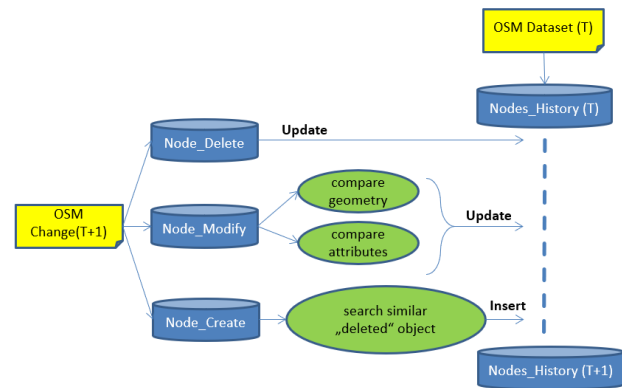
OSM Dataset (T)

Nodes_History (T)

Node_Delete

Update

OSM Change(T+1)

Node_Modify

compare geometry

compare attributes

Update

Node_Create

search similar „deleted" object

Insert

Nodes_History (T+1)